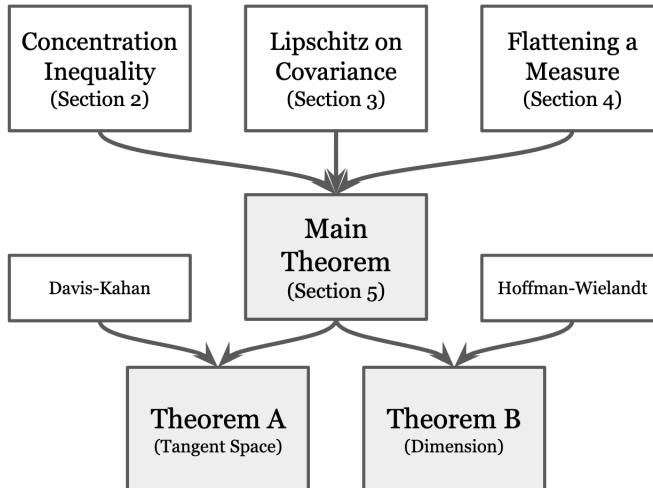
Concentration Inequality
(Section 2)

Lipschitz on Covariance
(Section 3)

Flattening a Measure
(Section 4)

Main Theorem
(Section 5)

Davis-Kahan

Hoffman-Wielandt

Theorem A
(Tangent Space)

Theorem B
(Dimension)